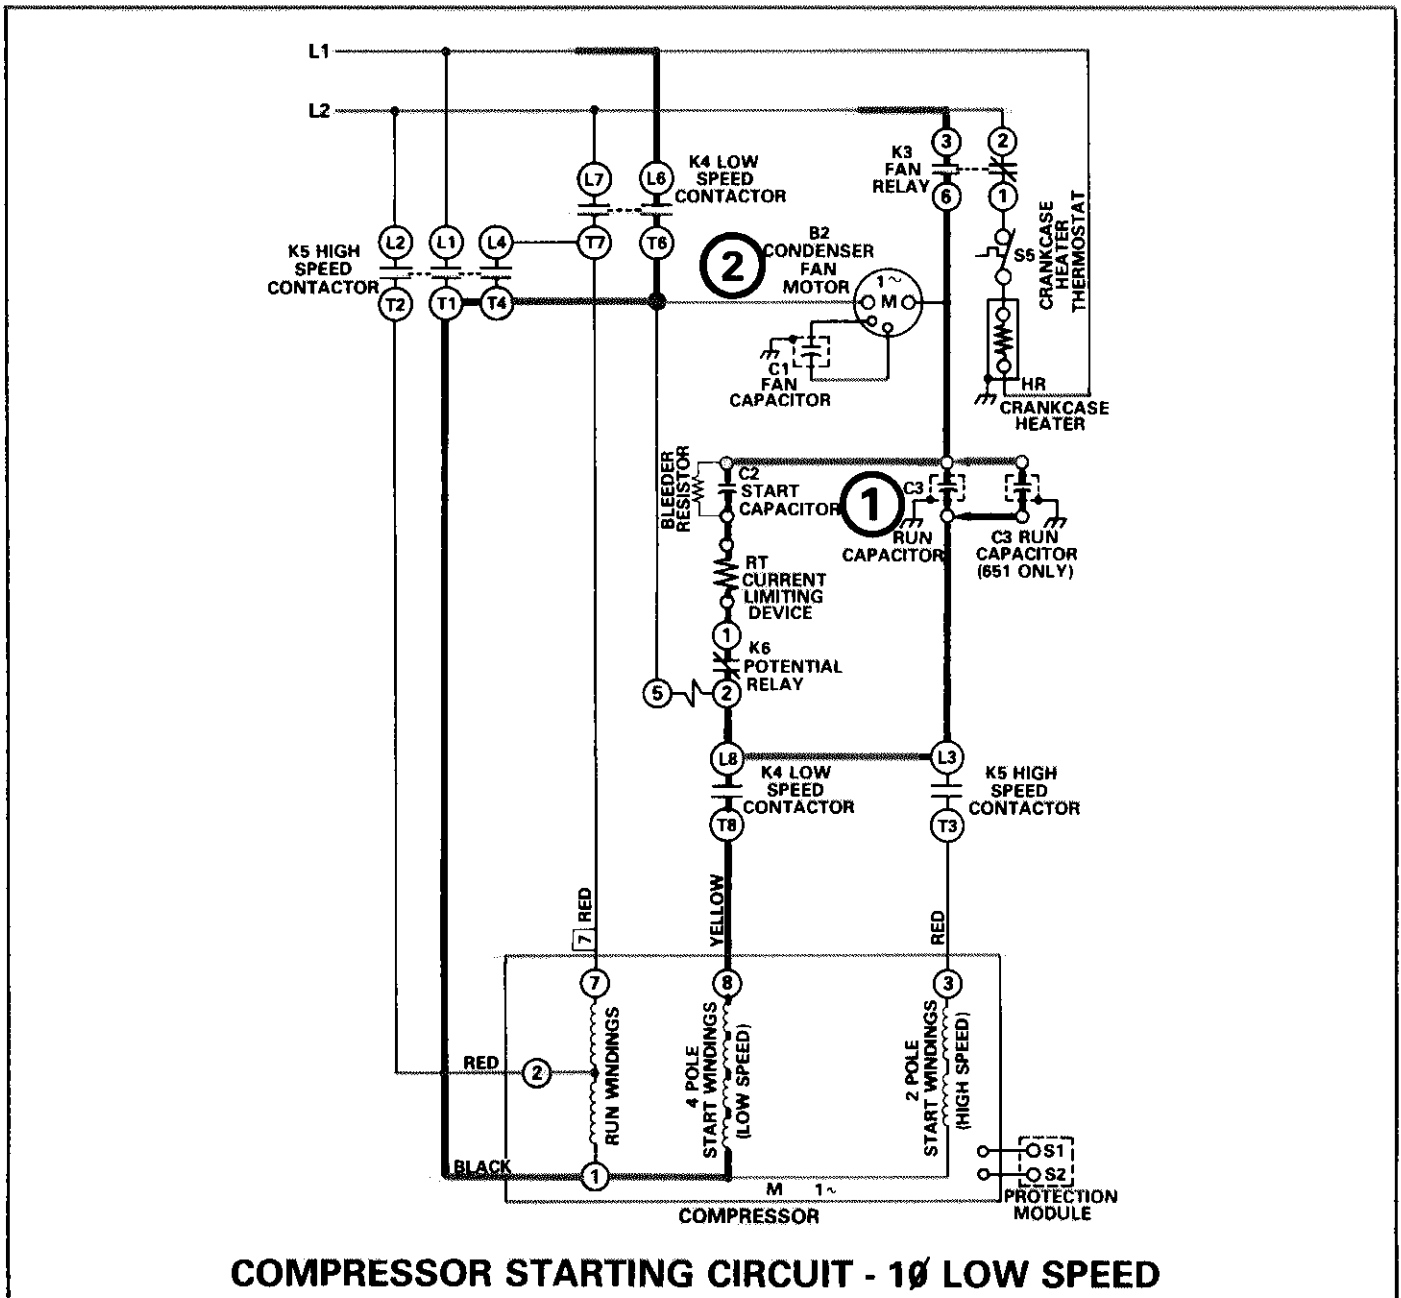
L1
L2

L7 L6 K4 LOW SPEED CONTACTOR
T7 T6

3 2
K3 FAN RELAY
6 1

K5 HIGH SPEED CONTACTOR
L2 L1 L4
T2 T1 T4

2 B2 CONDENSER FAN MOTOR
1~ M

S5
CRANKCASE HEATER THERMOSTAT

C1 FAN CAPACITOR

HR
CRANKCASE HEATER

BLEEDER RESISTOR
C2 START CAPACITOR
1
C3
RUN CAPACITOR
C3 RUN CAPACITOR (651 ONLY)

RT CURRENT LIMITING DEVICE

1
K6 POTENTIAL RELAY
5 2

L8 L3
K4 LOW SPEED CONTACTOR
K5 HIGH SPEED CONTACTOR
T8 T3

7 RED
YELLOW
RED

7 8 3

RED 2
RUN WINDINGS
4 POLE START WINDINGS (LOW SPEED)
2 POLE START WINDINGS (HIGH SPEED)

BLACK 1
M 1~
COMPRESSOR

S1
S2
PROTECTION MODULE

COMPRESSOR STARTING CIRCUIT - 1ø LOW SPEED